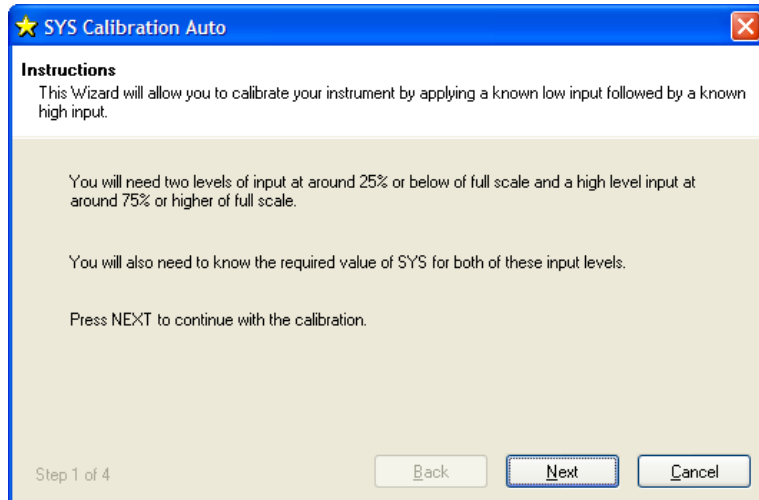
SYS Calibration Auto

Instructions

This Wizard will allow you to calibrate your instrument by applying a known low input followed by a known high input.

You will need two levels of input at around 25% or below of full scale and a high level input at around 75% or higher of full scale.

You will also need to know the required value of SYS for both of these input levels.

Press NEXT to continue with the calibration.

Step 1 of 4

Back

Next

Cancel